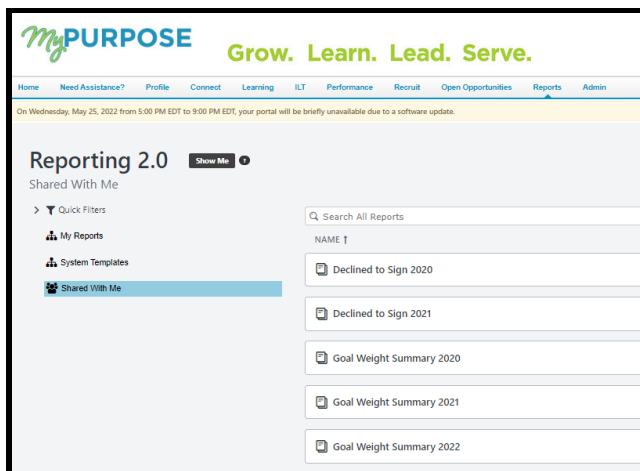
MyPURPOSE Grow. Learn. Lead. Serve.

Home Need Assistance? Profile Connect Learning ILT Performance Recruit Open Opportunities Reports Admin

On Wednesday, May 25, 2022 from 5:00 PM EDT to 9:00 PM EDT, your portal will be briefly unavailable due to a software update.

Reporting 2.0 Show Me ?

Shared With Me

Quick Filters

My Reports

System Templates

Shared With Me

Search All Reports

NAME ↑

Declined to Sign 2020

Declined to Sign 2021

Goal Weight Summary 2020

Goal Weight Summary 2021

Goal Weight Summary 2022